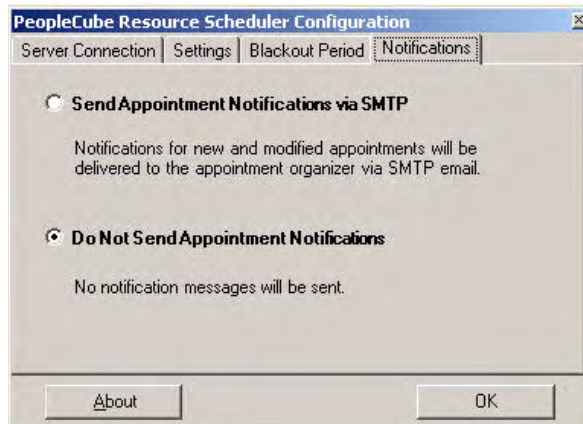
PeopleCube Resource Scheduler Configuration

Server Connection | Settings | Blackout Period | Notifications

Send Appointment Notifications via SMTP

Notifications for new and modified appointments will be delivered to the appointment organizer via SMTP email.

Do Not Send Appointment Notifications

No notification messages will be sent.

About

OK